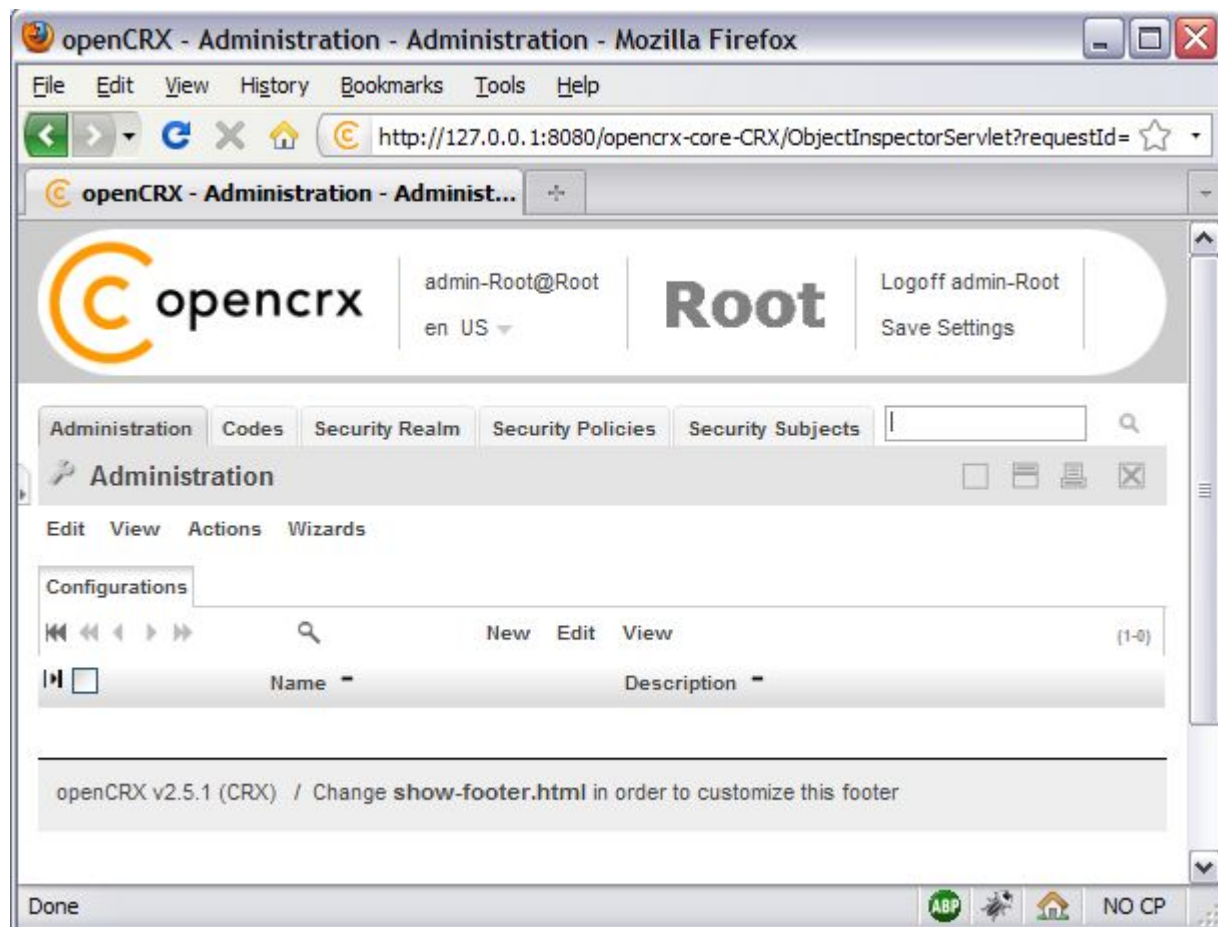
openCRX - Administration - Administration - Mozilla Firefox

File Edit View History Bookmarks Tools Help

http://127.0.0.1:8080/opencrx-core-CRX/ObjectInspectorServlet?requestId=

openCRX - Administration - Administ...

opencrx

admin-Root@Root
en US

Root

Logoff admin-Root
Save Settings

Administration Codes Security Realm Security Policies Security Subjects

Administration

Edit View Actions Wizards

Configurations

New Edit View (1-0)

Name Description

openCRX v2.5.1 (CRX) / Change **show-footer.html** in order to customize this footer

Done

ABP

NO CP